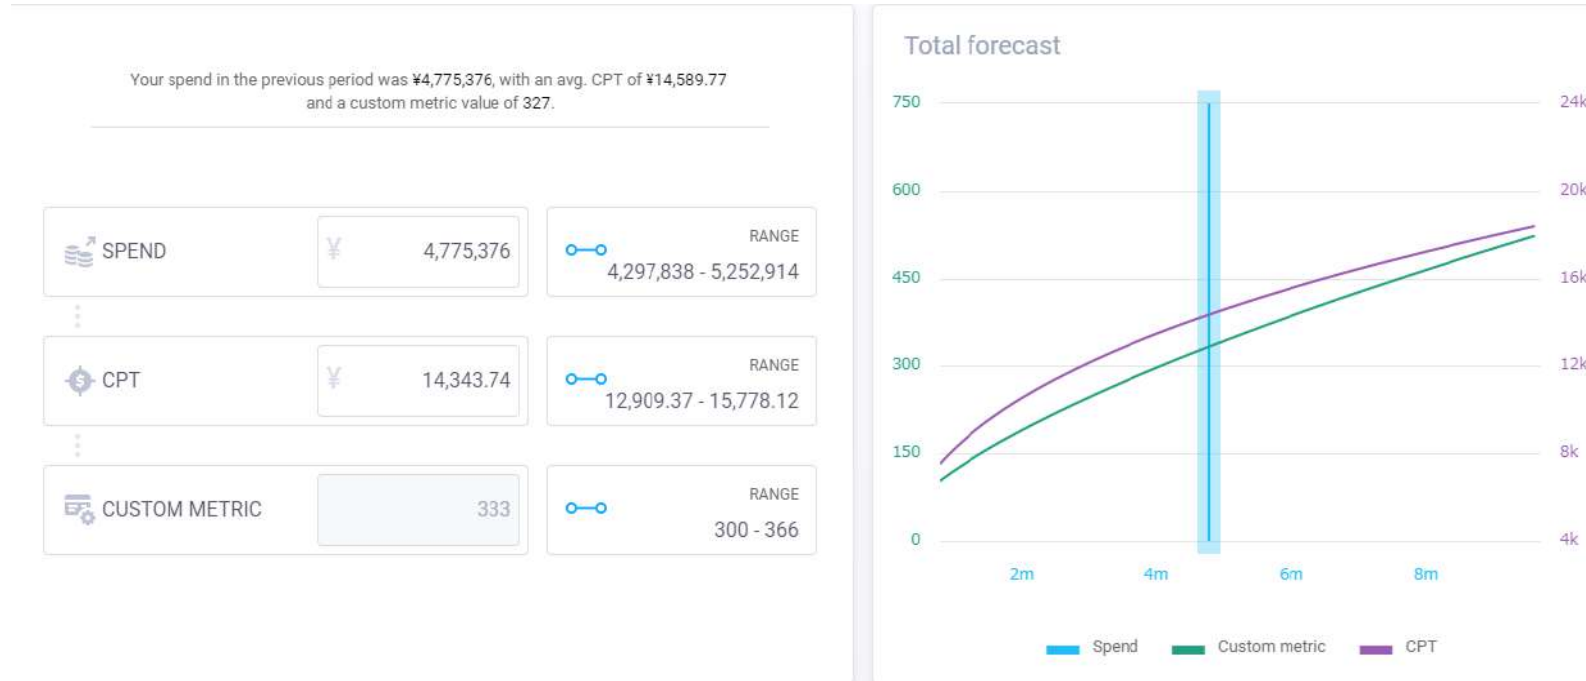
Your spend in the previous period was ¥4,775,376, with an avg. CPT of ¥14,589.77 and a custom metric value of 327.

SPEND ¥ 4,775,376

RANGE
4,297,838 - 5,252,914

CPT ¥ 14,343.74

RANGE
12,909.37 - 15,778.12

CUSTOM METRIC 333

RANGE
300 - 366

Total forecast

750
600
450
300
150
0

24k
20k
16k
12k
8k
4k

2m 4m 6m 8m

Spend Custom metric CPT